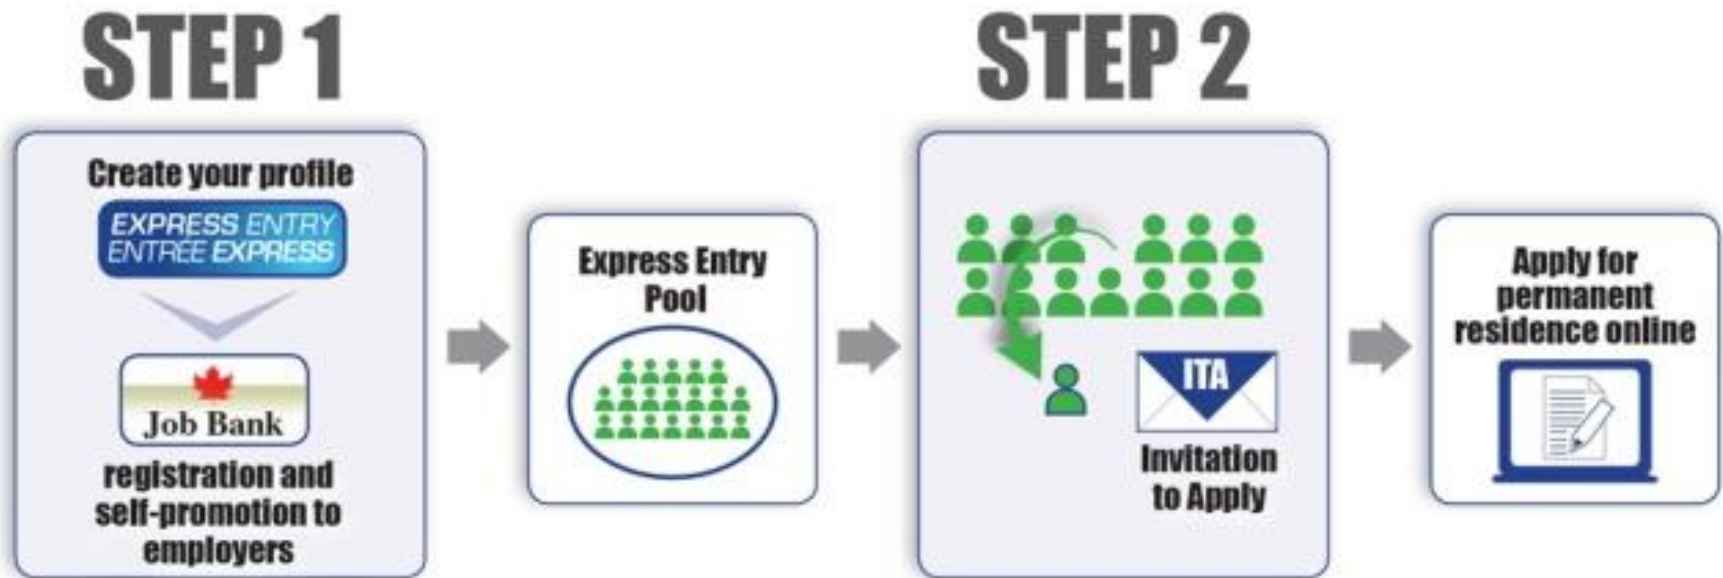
STEP 1

Create your profile

EXPRESS ENTRY
ENTRÉE EXPRESS

Job Bank

registration and self-promotion to employers

Express Entry Pool

STEP 2

ITA

Invitation to Apply

Apply for permanent residence online